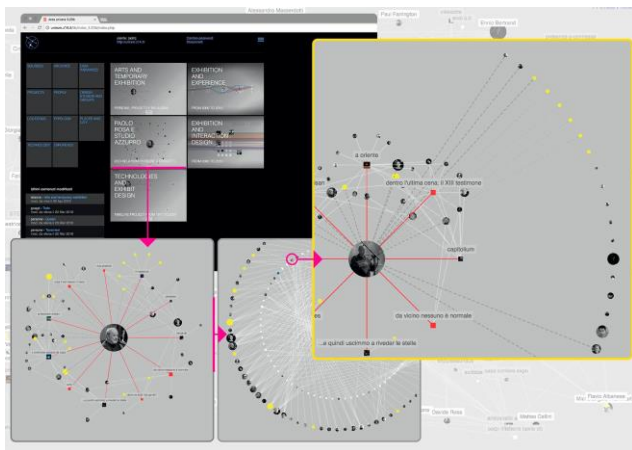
Alessandro Mazzarotti

Paul Farrington

Enrico Bertand

ARTS AND TEMPORARY EXHIBITION

EXHIBITION AND EXPERIENCE

PAOLO ROSA E STUDIO AZZURRO

EXHIBITION AND INTERACTION DESIGN

TECHNOLOGIES AND EXHIBIT DESIGN

a oriente

dentro l'ultima cena, il XXI testimone

capitolium

da vicino nessuno è normale

...e quindi uscimmo a riveder le stelle

Davide Rosa

Matteo Cetin

Flavio Albanese

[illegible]